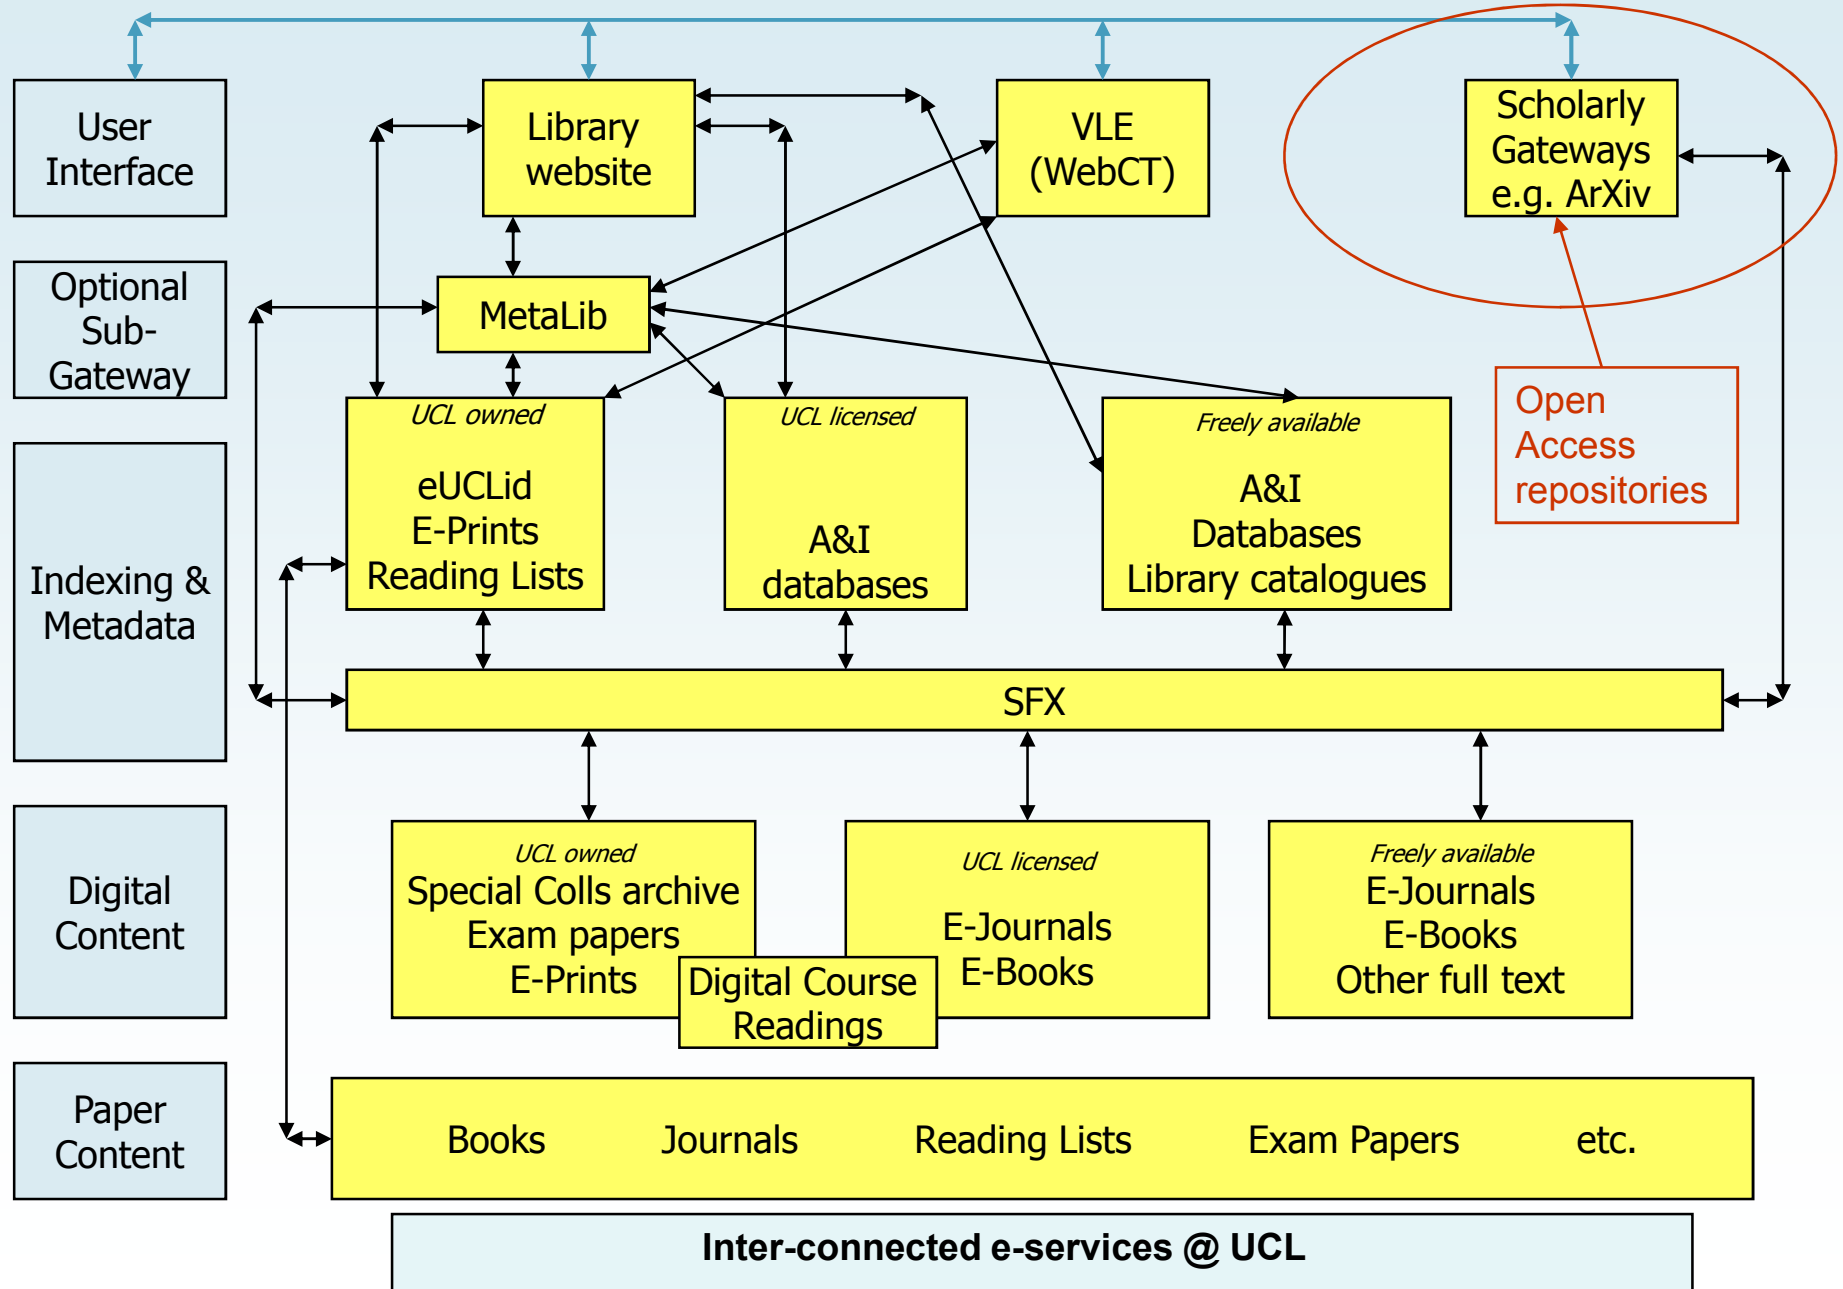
User Interface

Optional Sub-Gateway

Indexing & Metadata

Digital Content

Paper Content

Library website

VLE (WebCT)

Scholarly Gateways e.g. ArXiv

MetaLib

Open Access repositories

UCL owned
eUCLid
E-Prints
Reading Lists

UCL licensed
A&I databases

Freely available
A&I
Databases
Library catalogues

SFX

UCL owned
Special Colls archive
Exam papers
E-Prints

UCL licensed
E-Journals
E-Books

Freely available
E-Journals
E-Books
Other full text

Digital Course Readings

Books Journals Reading Lists Exam Papers etc.

Inter-connected e-services @ UCL